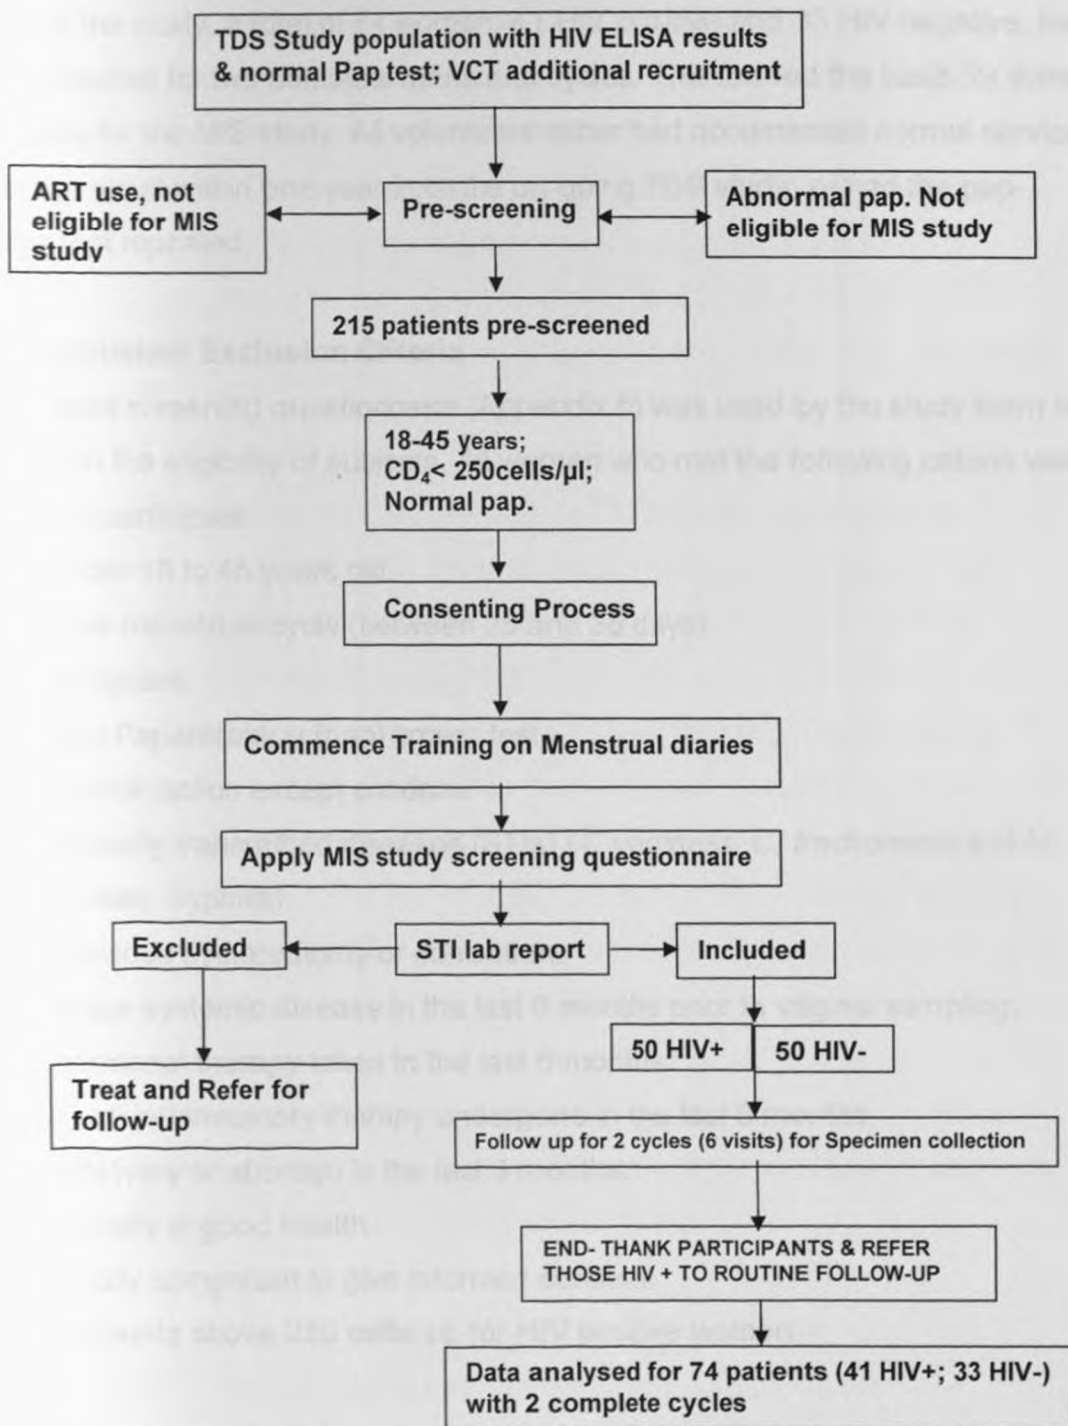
TDS Study population with HIV ELISA results & normal Pap test; VCT additional recruitment

ART use, not eligible for MIS study

Pre-screening

Abnormal pap. Not eligible for MIS study

215 patients pre-screened

18-45 years; CD$_4$< 250cells/µl; Normal pap.

Consenting Process

Commence Training on Menstrual diaries

Apply MIS study screening questionnaire

Excluded

STI lab report

Included

Treat and Refer for follow-up

50 HIV+

50 HIV-

Follow up for 2 cycles (6 visits) for Specimen collection

END- THANK PARTICIPANTS & REFER THOSE HIV + TO ROUTINE FOLLOW-UP

Data analysed for 74 patients (41 HIV+; 33 HIV-) with 2 complete cycles